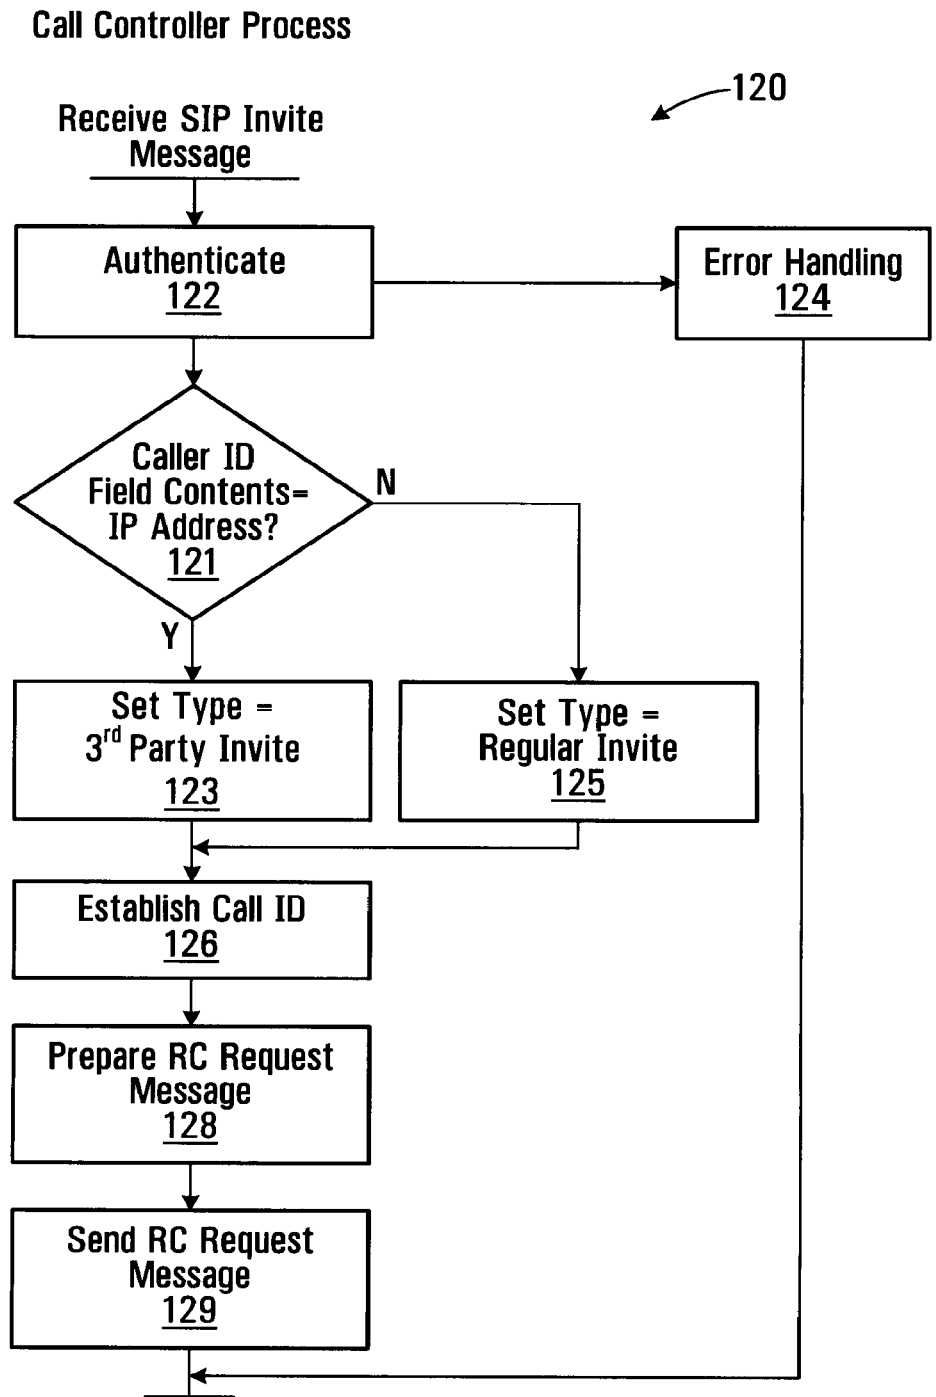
Call Controller Process

120

Receive SIP Invite Message

Authenticate
122

Error Handling
124

Caller ID Field Contents= IP Address?
121

N

Y

Set Type = 3$^{rd}$ Party Invite
123

Set Type = Regular Invite
125

Establish Call ID
126

Prepare RC Request Message
128

Send RC Request Message
129